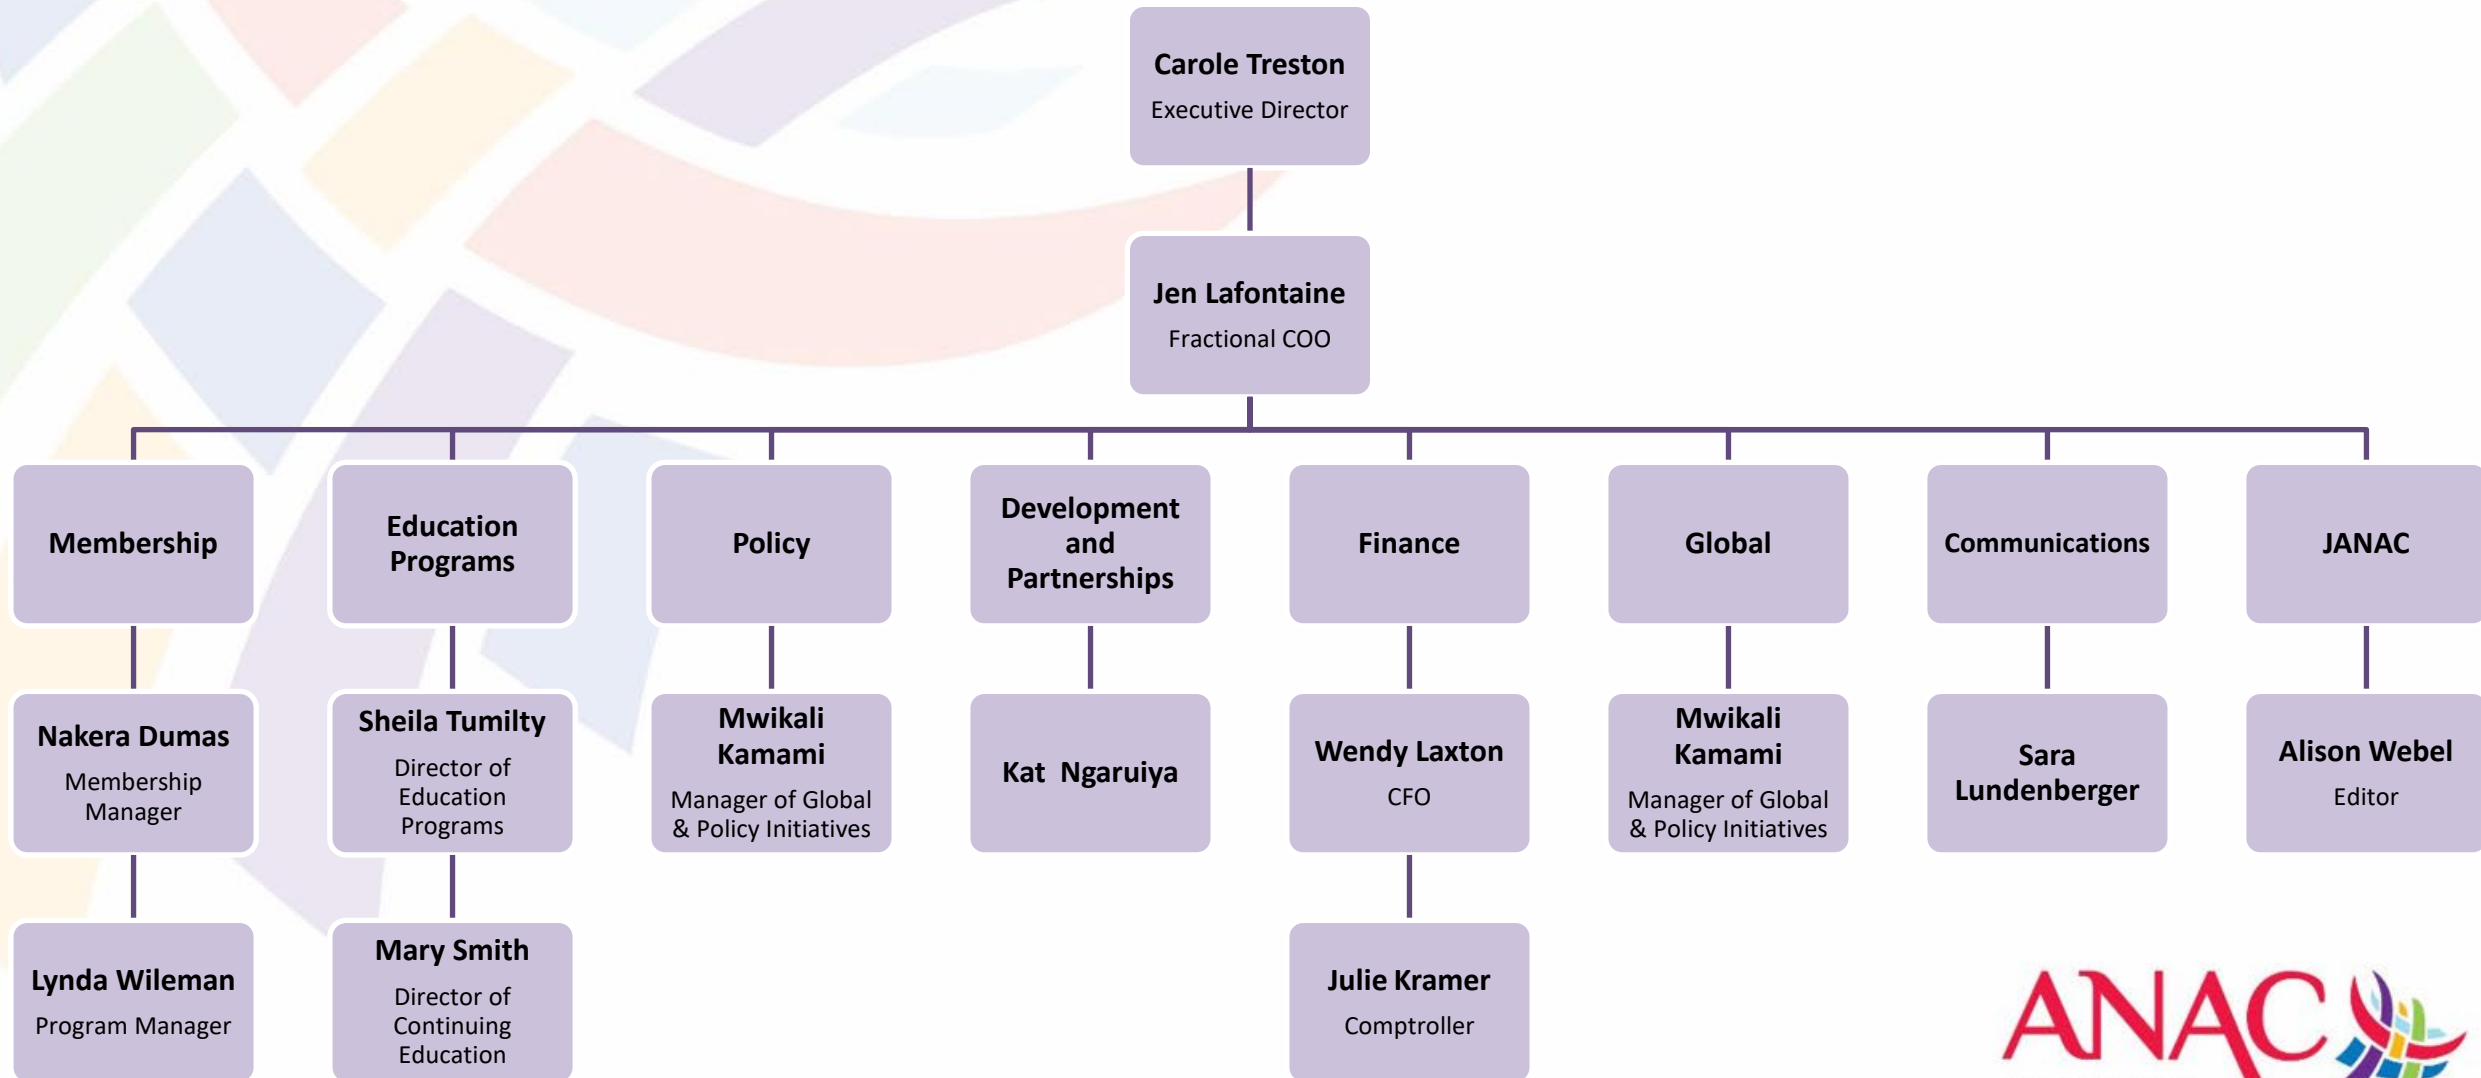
Carole Treston
Executive Director

Jen Lafontaine
Fractional COO

Membership

Nakera Dumas
Membership Manager

Lynda Wileman
Program Manager

Education Programs

Sheila Tumilty
Director of Education Programs

Mary Smith
Director of Continuing Education

Policy

Mwikali Kamami
Manager of Global & Policy Initiatives

Development and Partnerships

Kat Ngaruiya

Finance

Wendy Laxton
CFO

Julie Kramer
Comptroller

Global

Mwikali Kamami
Manager of Global & Policy Initiatives

Communications

Sara Lundenberger

JANAC

Alison Webel
Editor

ANAC